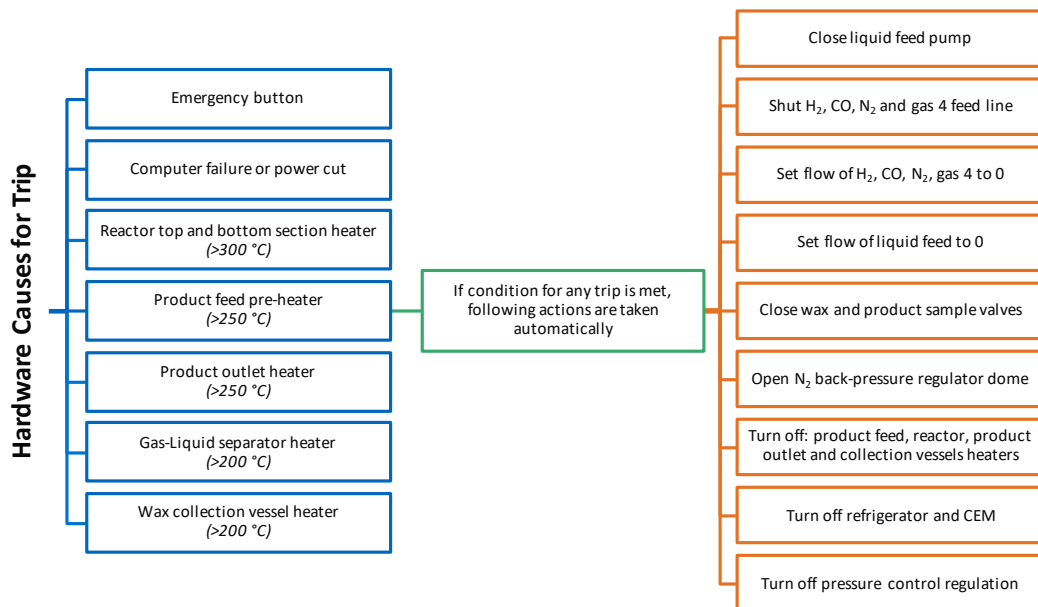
Hardware Causes for Trip

Emergency button

Computer failure or power cut

Reactor top and bottom section heater
(>300 °C)

Product feed pre-heater
(>250 °C)

Product outlet heater
(>250 °C)

Gas-Liquid separator heater
(>200 °C)

Wax collection vessel heater
(>200 °C)

If condition for any trip is met, following actions are taken automatically

Close liquid feed pump

Shut $H_2$, CO, $N_2$ and gas 4 feed line

Set flow of $H_2$, CO, $N_2$, gas 4 to 0

Set flow of liquid feed to 0

Close wax and product sample valves

Open $N_2$ back-pressure regulator dome

Turn off: product feed, reactor, product outlet and collection vessels heaters

Turn off refrigerator and CEM

Turn off pressure control regulation